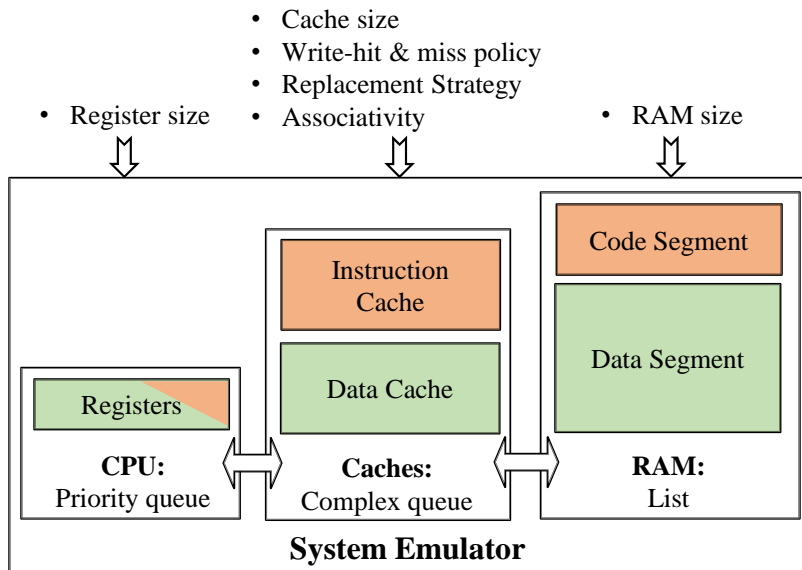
• Register size

• Cache size
• Write-hit & miss policy
• Replacement Strategy
• Associativity

• RAM size

Registers

**CPU:** Priority queue

Instruction Cache

Data Cache

**Caches:** Complex queue

Code Segment

Data Segment

**RAM:** List

**System Emulator**